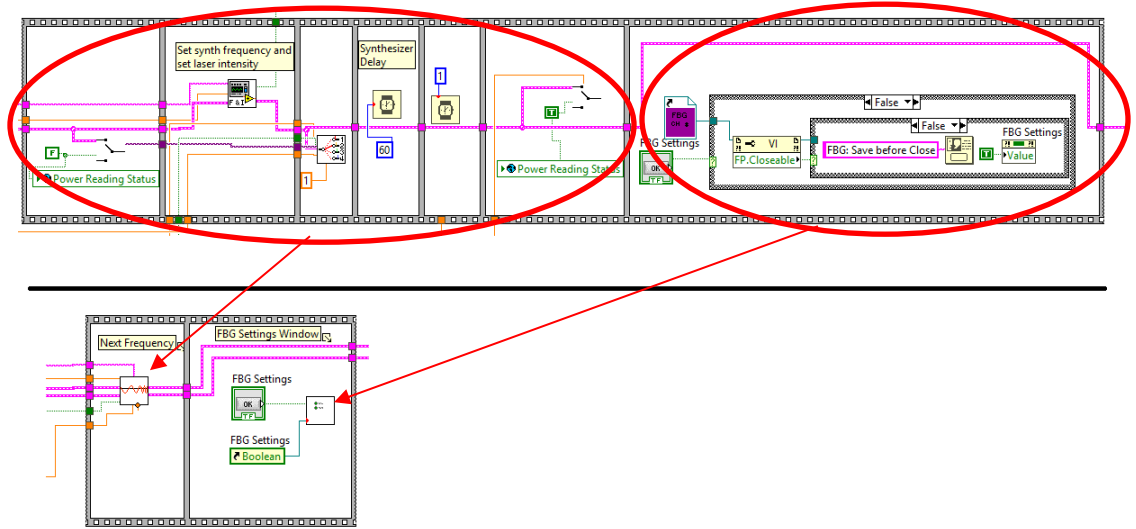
Set synth frequency and set laser intensity

F & I

F

Power Reading Status

1

Synthesizer Delay

60

1

T

Power Reading Status

FBG OK

FBG Settings

OK TF

False

VI

FP.Closeable

False

FBG: Save before Close

T

FBG Settings

Value

Next Frequency

FBG Settings Window

FBG Settings

OK TF

FBG Settings

Boolean